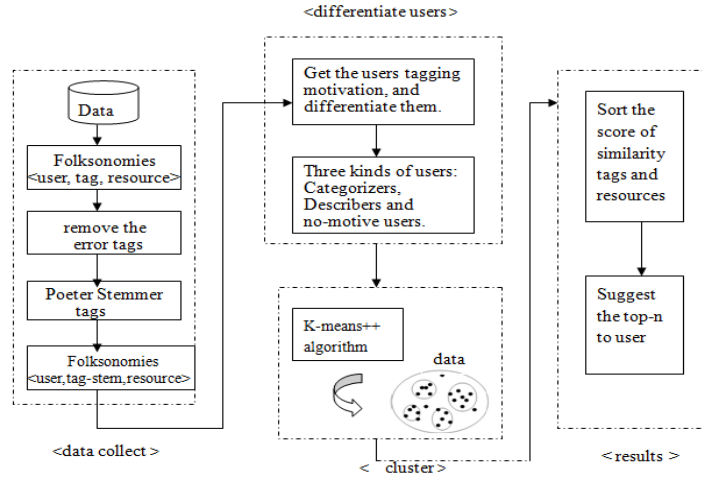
<differentiate users>

Data

Folksonomies <user, tag, resource>

remove the error tags

Poeter Stemmer tags

Folksonomies <user,tag-stem,resource>

<data collect >

Get the users tagging motivation, and differentiate them.

Three kinds of users: Categorizers, Describers and no-motive users.

K-means++ algorithm

data

< cluster>

Sort the score of similarity tags and resources

Suggest the top-n to user

<results >